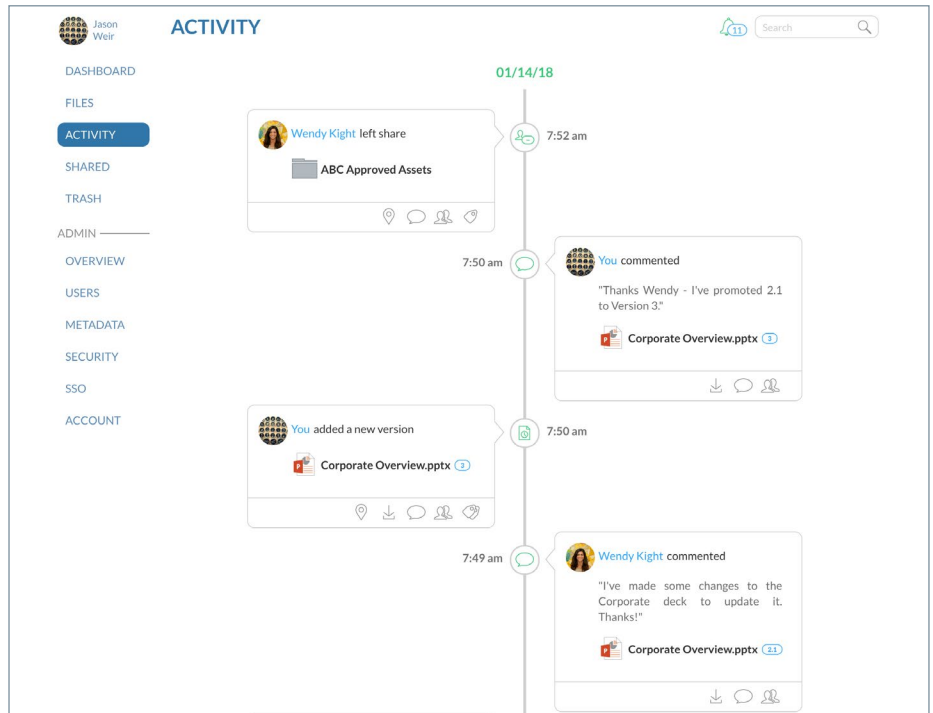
Jason Weir

ACTIVITY

11

Search

DASHBOARD
FILES
ACTIVITY
SHARED
TRASH
ADMIN
OVERVIEW
USERS
METADATA
SECURITY
SSO
ACCOUNT

01/14/18

Wendy Kight left share
ABC Approved Assets
7:52 am

7:50 am
You commented
"Thanks Wendy - I've promoted 2.1 to Version 3."
Corporate Overview.pptx 3

You added a new version
Corporate Overview.pptx 2
7:50 am

7:49 am
Wendy Kight commented
"I've made some changes to the Corporate deck to update it. Thanks!"
Corporate Overview.pptx 2.1